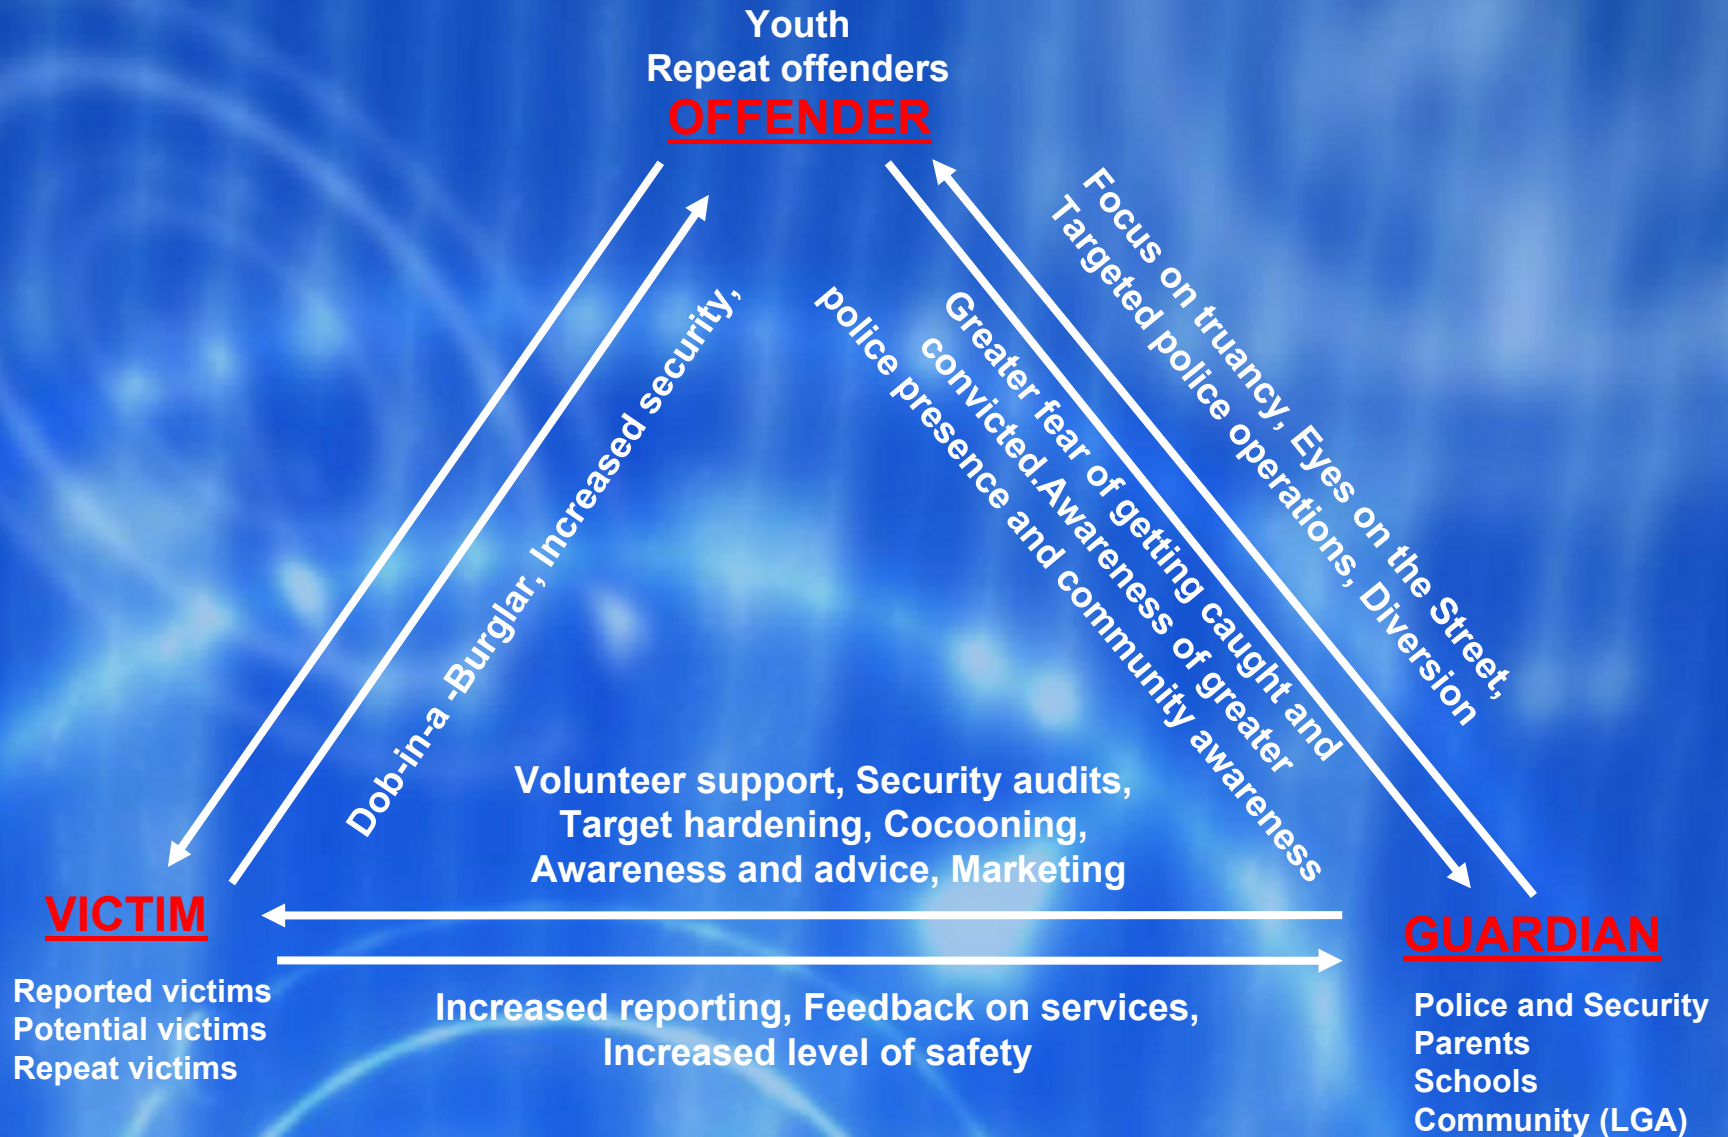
Youth
Repeat offenders
OFFENDER

Dob-in-a -Burglar, Increased security,

Greater fear of getting caught and convicted.Awareness of greater police presence and community awareness

Focus on truancy, Eyes on the Street, Targeted police operations, Diversion

Volunteer support, Security audits, Target hardening, Cocooning, Awareness and advice, Marketing

VICTIM

Reported victims
Potential victims
Repeat victims

Increased reporting, Feedback on services, Increased level of safety

GUARDIAN

Police and Security
Parents
Schools
Community (LGA)